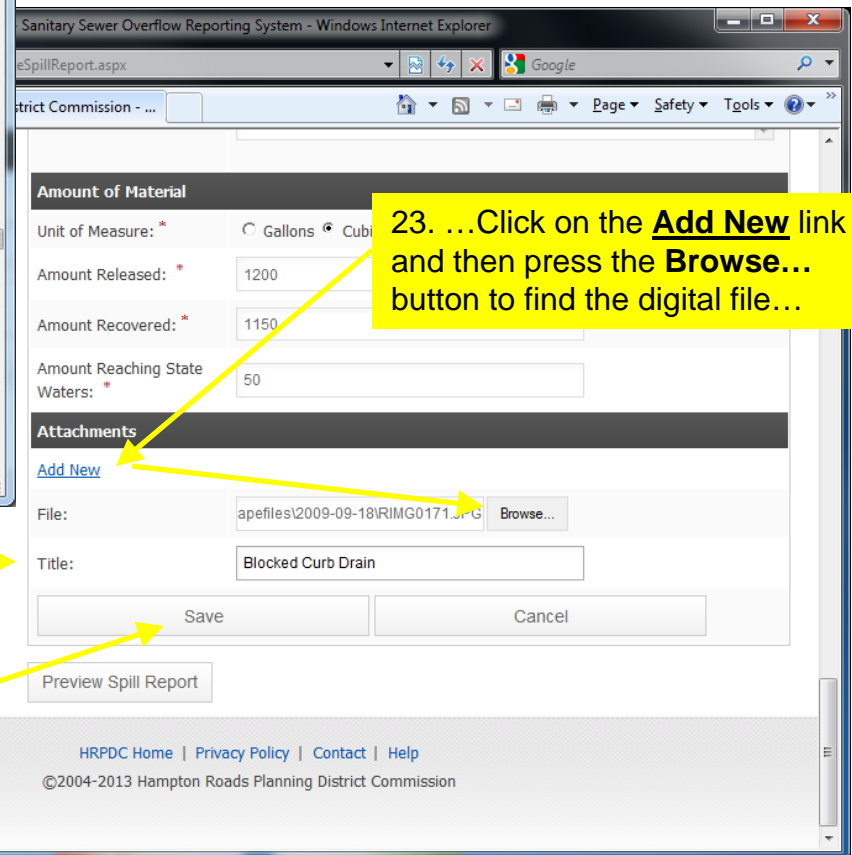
Sanitary Sewer Overflow Reporting System - Windows Internet Explorer

eSpillReport.aspx

Google

trict Commission - ...

Page ▾ Safety ▾ Tools ▾

Amount of Material

Unit of Measure: *

Gallons Cubi

Amount Released: *

1200

Amount Recovered: *

1150

Amount Reaching State Waters: *

50

23. …Click on the **Add New** link and then press the **Browse…** button to find the digital file…

Attachments

Add New

File:

apefiles\2009-09-18\RIMG0171.JPG

Browse...

Title:

Blocked Curb Drain

Save

Cancel

Preview Spill Report

HRPDC Home | Privacy Policy | Contact | Help

©2004-2013 Hampton Roads Planning District Commission